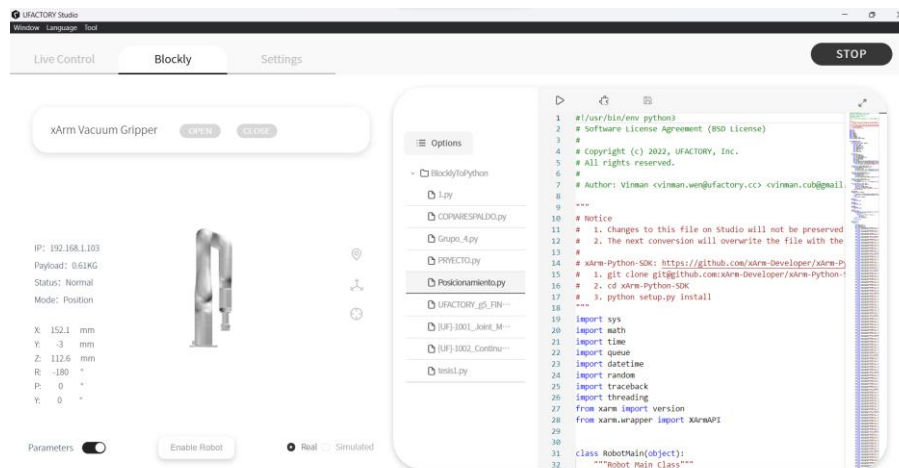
UFACTORY Studio
Window Language Tool

Live Control Blockly Settings

STOP

xArm Vacuum Gripper OPEN CLOSE

IP: 192.168.1.103
Payload: 0.61KG
Status: Normal
Mode: Position

X: 152.1 mm
Y: -3 mm
Z: 112.6 mm
R: -180 °
P: 0 °
Y: 0 °

Parameters Enable Robot Real Simulated

Options

BlocklyToPython
1.py
COPIARESPALDO.py
Grupo_4.py
PRYECTO.py
Posicionamiento.py
UFACTORY_g5_FIN···
[UF]-1001_Joint_M···
[UF]-1002_Continu···
tesis1.py

1 #!/usr/bin/env python3
2 # Software License Agreement (BSD License)
3 #
4 # Copyright (c) 2022, UFACTORY, Inc.
5 # All rights reserved.
6 #
7 # Author: Vinman <vinman.wen@ufactory.cc> <vinman.cub@gmail.
8
9 """
10 # Notice
11 #   1. Changes to this file on Studio will not be preserved
12 #   2. The next conversion will overwrite the file with the
13 #
14 # xArm-Python-SDK: https://github.com/xArm-Developer/xArm-Py
15 #   1. git clone git@github.com:xArm-Developer/xArm-Python-
16 #   2. cd xArm-Python-SDK
17 #   3. python setup.py install
18 """
19 import sys
20 import math
21 import time
22 import queue
23 import datetime
24 import random
25 import traceback
26 import threading
27 from xarm import version
28 from xarm.wrapper import XArmAPI
29
30
31 class RobotMain(object):
32     """Robot Main Class"""